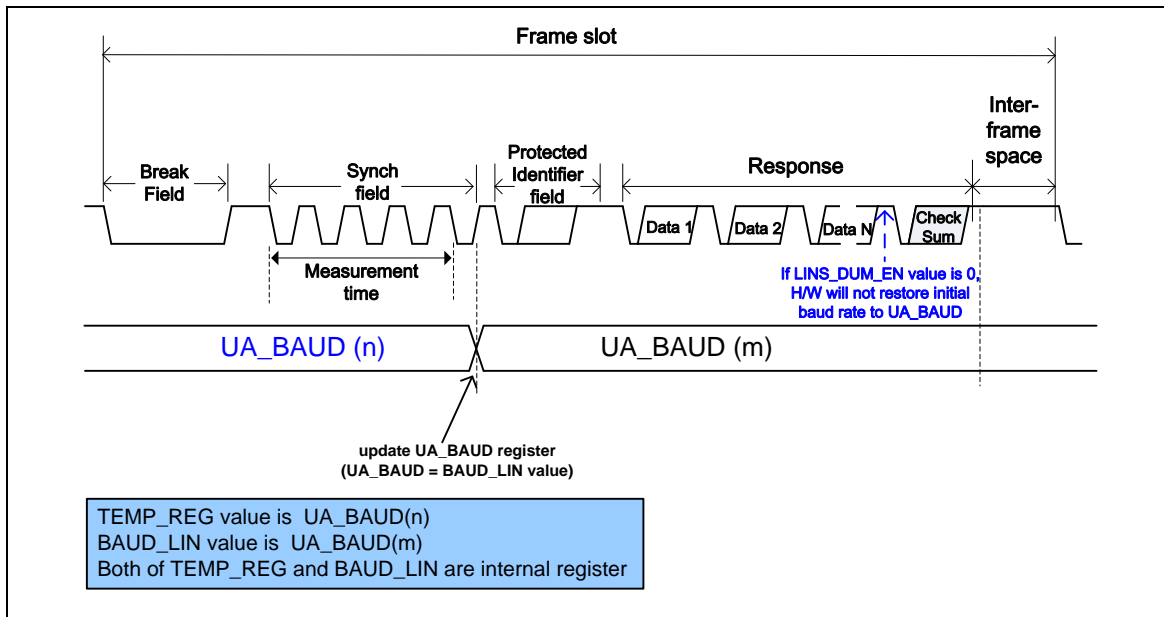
Frame slot

Break Field

Synch field

Protected Identifier field

Response

Inter-frame space

Data 1

Data 2

Data N

Check Sum

Measurement time

If LINS_DUM_EN value is 0, H/W will not restore initial baud rate to UA_BAUD

UA_BAUD (n)

UA_BAUD (m)

update UA_BAUD register (UA_BAUD = BAUD_LIN value)

TEMP_REG value is UA_BAUD(n)
BAUD_LIN value is UA_BAUD(m)
Both of TEMP_REG and BAUD_LIN are internal register